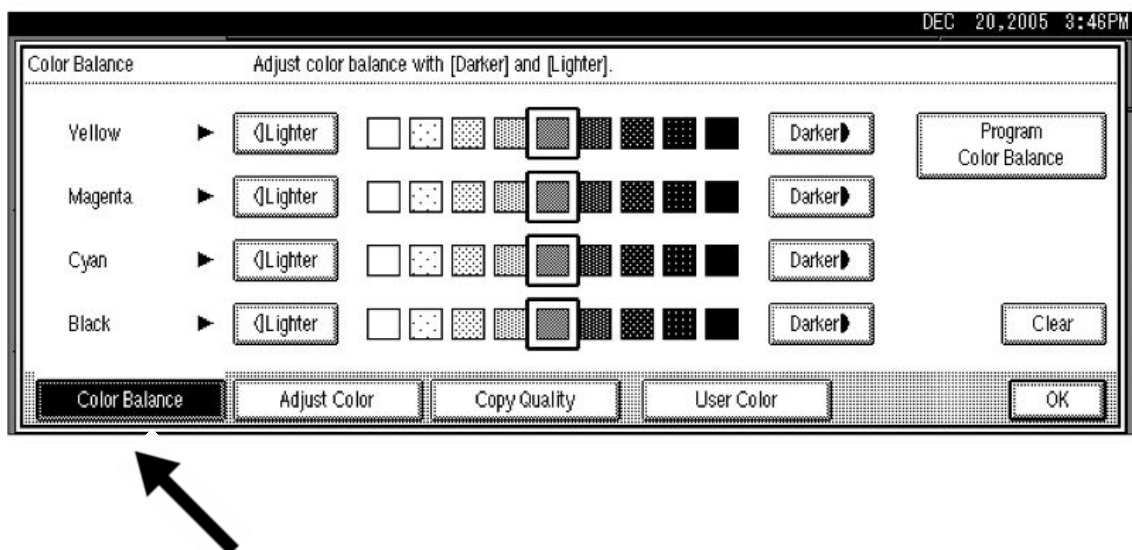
DEC 20,2005 3:46PM

Color Balance Adjust color balance with [Darker] and [Lighter].

Yellow ► Lighter Darker

Program Color Balance

Magenta ► Lighter Darker

Cyan ► Lighter Darker

Black ► Lighter Darker

Clear

Color Balance Adjust Color Copy Quality User Color OK